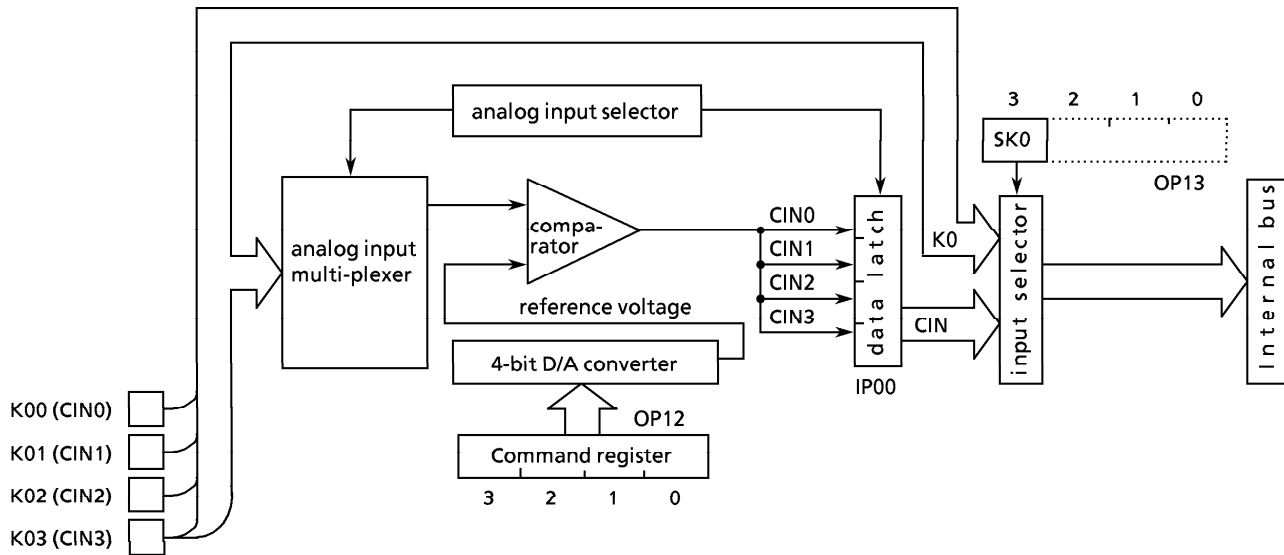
analog input selector

3 2 1 0
SK0
OP13

analog input multi-plexer

compa-rator

CIN0
CIN1
CIN2
CIN3

data latch

IP00

K0

CIN

input selector

Internal bus

reference voltage

4-bit D/A converter

OP12

Command register
3 2 1 0

K00 (CIN0)
K01 (CIN1)
K02 (CIN2)
K03 (CIN3)